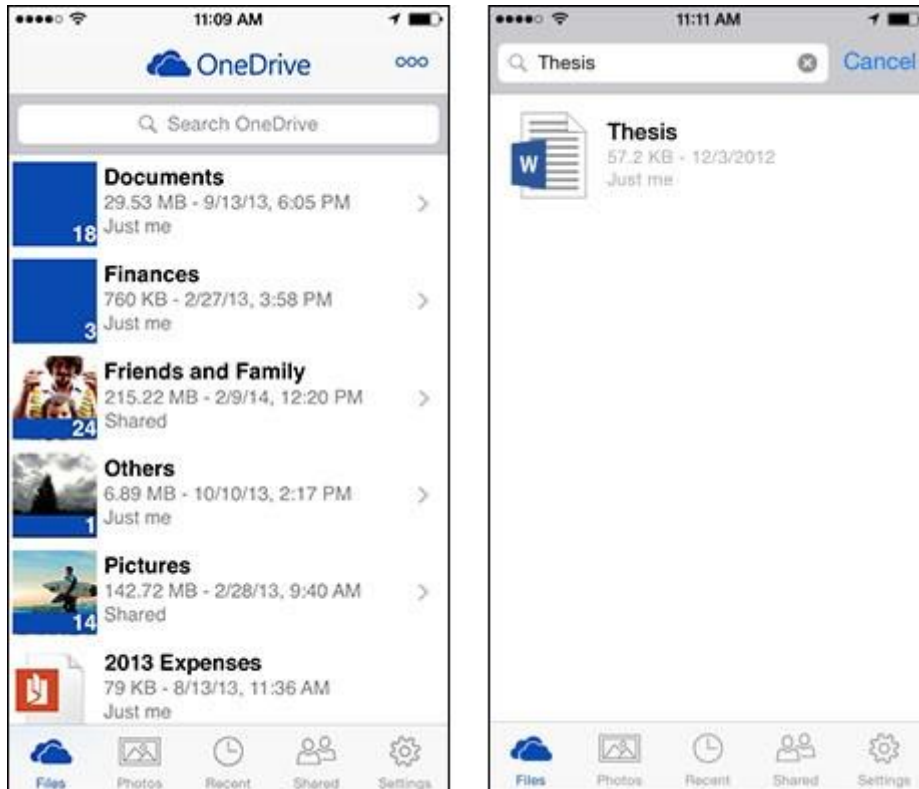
11:09 AM

OneDrive

ooo

Search OneDrive

18 Documents
29.53 MB - 9/13/13, 6:05 PM
Just me

3 Finances
760 KB - 2/27/13, 3:58 PM
Just me

24 Friends and Family
215.22 MB - 2/9/14, 12:20 PM
Shared

1 Others
6.89 MB - 10/10/13, 2:17 PM
Just me

14 Pictures
142.72 MB - 2/28/13, 9:40 AM
Shared

2013 Expenses
79 KB - 8/13/13, 11:36 AM
Just me

Files Photos Recent Shared Settings

11:11 AM

Thesis

Cancel

W

Thesis
57.2 KB - 12/3/2012
Just me

Files Photos Recent Shared Settings